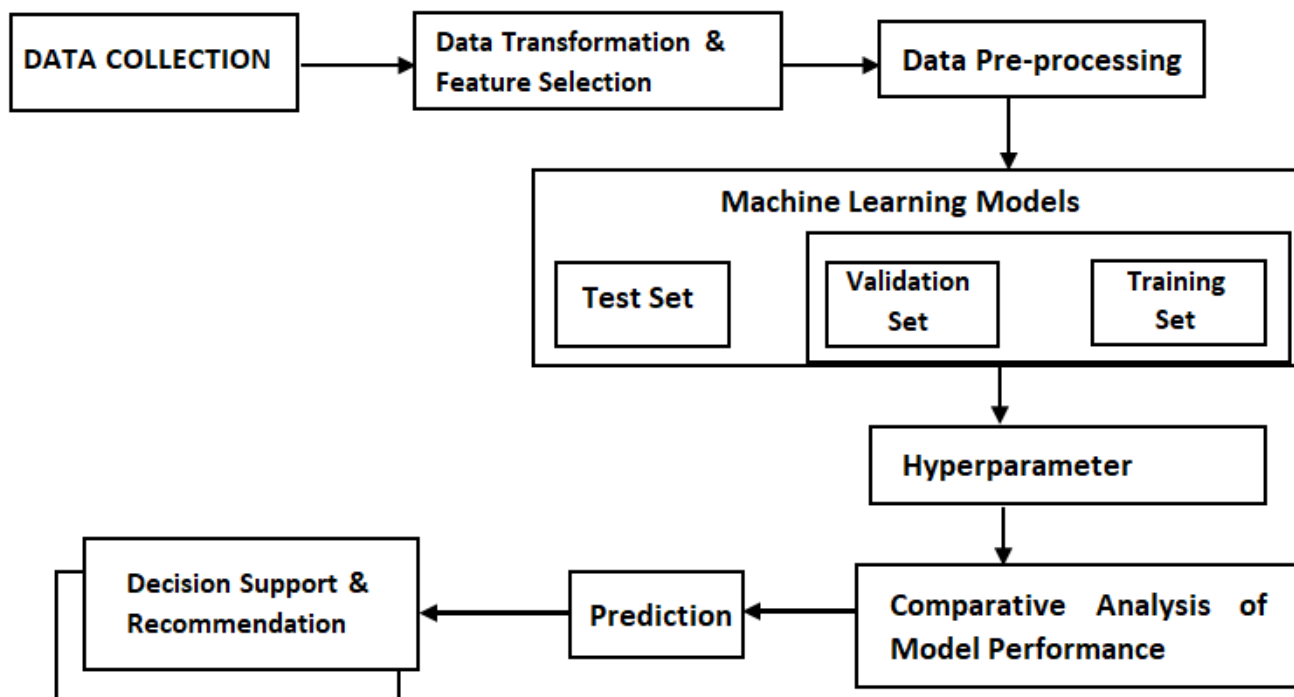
DATA COLLECTION

Data Transformation & Feature Selection

Data Pre-processing

Machine Learning Models

Test Set

Validation Set

Training Set

Hyperparameter

Comparative Analysis of Model Performance

Prediction

Decision Support & Recommendation